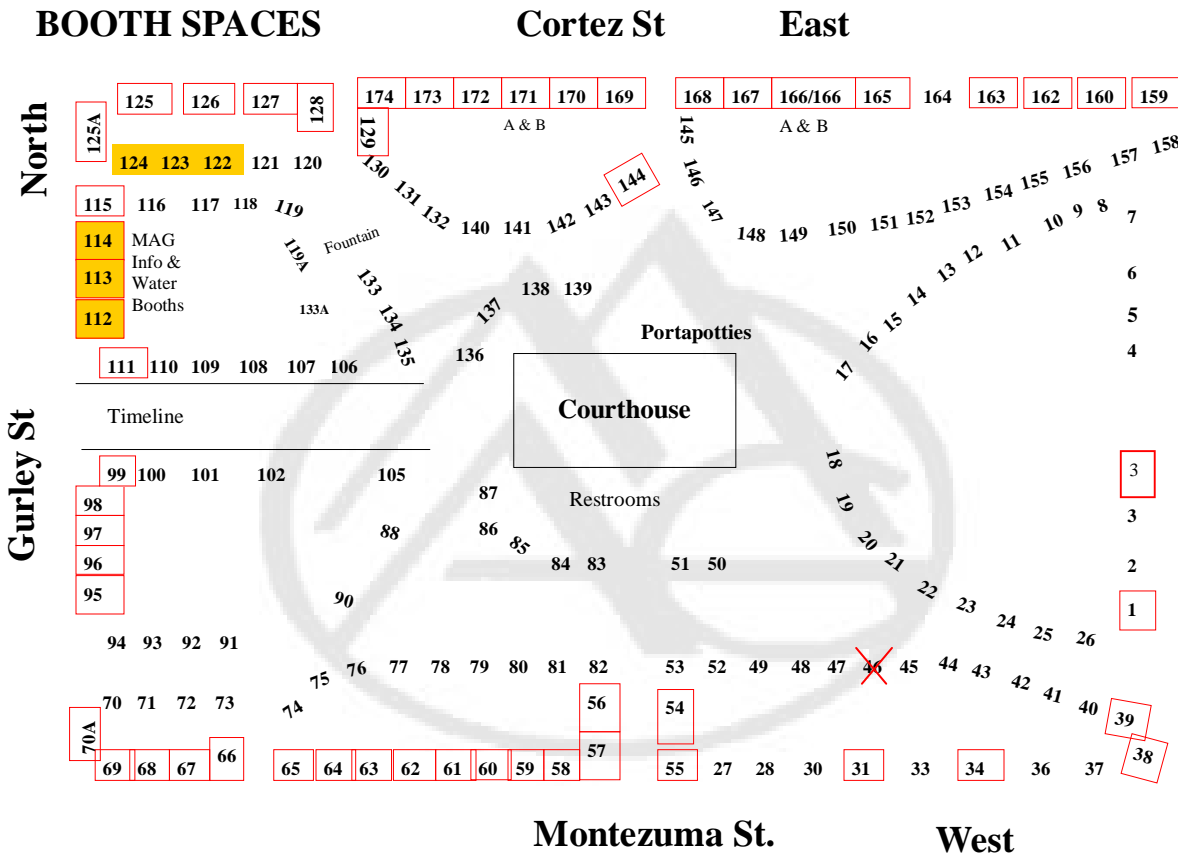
BOOTH SPACES Cortez St East

North

125 126 127 128 174 173 172 171 170 169 168 167 166/166 165 164 163 162 160 159

125A

A & B A & B

124 123 122 121 120

129

145

130 131 132 140 141 142 143 144

146 147 148 149 150 151 152 153 154 155 156 157 158

115 116 117 118 119

114 MAG Info & Water Booths
113
112

Fountain

119A

133 133A 134 135

137 138 139

10 9 8 7

13 12 11

14 15 16 17

6 5 4

Portapotties

111 110 109 108 107 106 136

Gurley St

Timeline

Courthouse

99 100 101 102 105

87

Restrooms

18 19 20 21

3 3 2 1

98 97 96 95

88

86 85 84 83 51 50

90

22 23 24 25 26

94 93 92 91

74 75 76 77 78 79 80 81 82 53 52 49 48 47 46 45 44 43 42 41 40

70 71 72 73

70A

56 54 57

39 38

69 68 67 66 65 64 63 62 61 60 59 58 55 27 28 30 31 33 34 36 37

Montezuma St. West